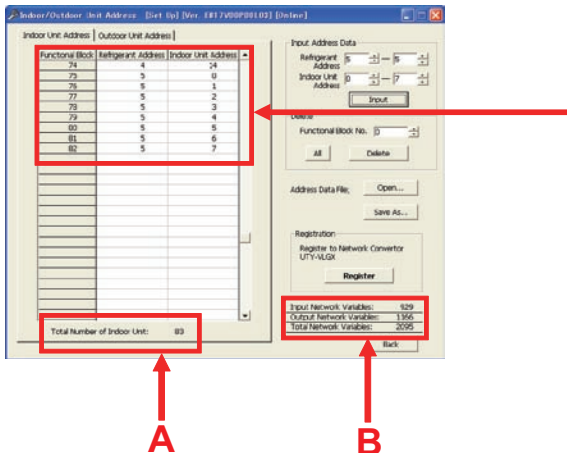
Indoor/Outdoor Unit Address [Set Up] [Ver. E817V00P00L03] [Online]

Indoor Unit Address | Outdoor Unit Address

| Functional Block | Refrigerant Address | Indoor Unit Address |
|---|---|---|
| 74 | 4 | 14 |
| 75 | 5 | 0 |
| 76 | 5 | 1 |
| 77 | 5 | 2 |
| 78 | 5 | 3 |
| 79 | 5 | 4 |
| 80 | 5 | 5 |
| 81 | 5 | 6 |
| 82 | 5 | 7 |

Total Number of Indoor Unit: 83

Input Address Data
Refrigerant Address 5 — 5
Indoor Unit Address 0 — 7
Input

Delete
Functional Block No. 0
All Delete

Address Data File; Open...
Save As...

Registration
Register to Network Convertor UTY-VLGX
Register

Input Network Variables: 929
Output Network Variables: 1166
Total Network Variables: 2095

Back

A

B